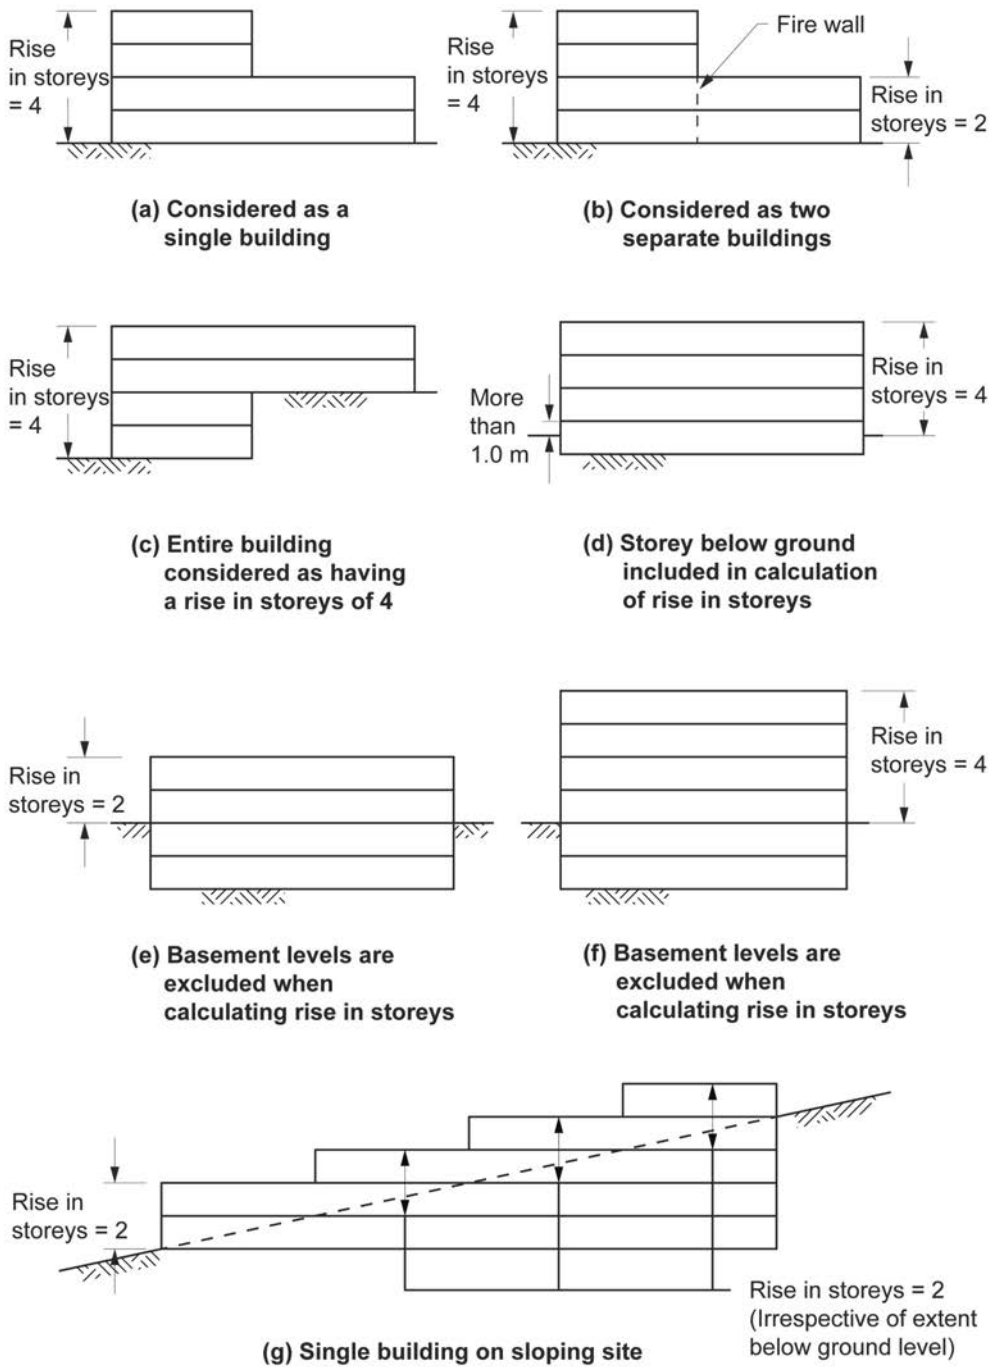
Rise in storeys = 4

(a) Considered as a single building

Rise in storeys = 4

Fire wall

Rise in storeys = 2

(b) Considered as two separate buildings

Rise in storeys = 4

(c) Entire building considered as having a rise in storeys of 4

More than 1.0 m

Rise in storeys = 4

(d) Storey below ground included in calculation of rise in storeys

Rise in storeys = 2

(e) Basement levels are excluded when calculating rise in storeys

Rise in storeys = 4

(f) Basement levels are excluded when calculating rise in storeys

Rise in storeys = 2

Rise in storeys = 2 (Irrespective of extent below ground level)

(g) Single building on sloping site